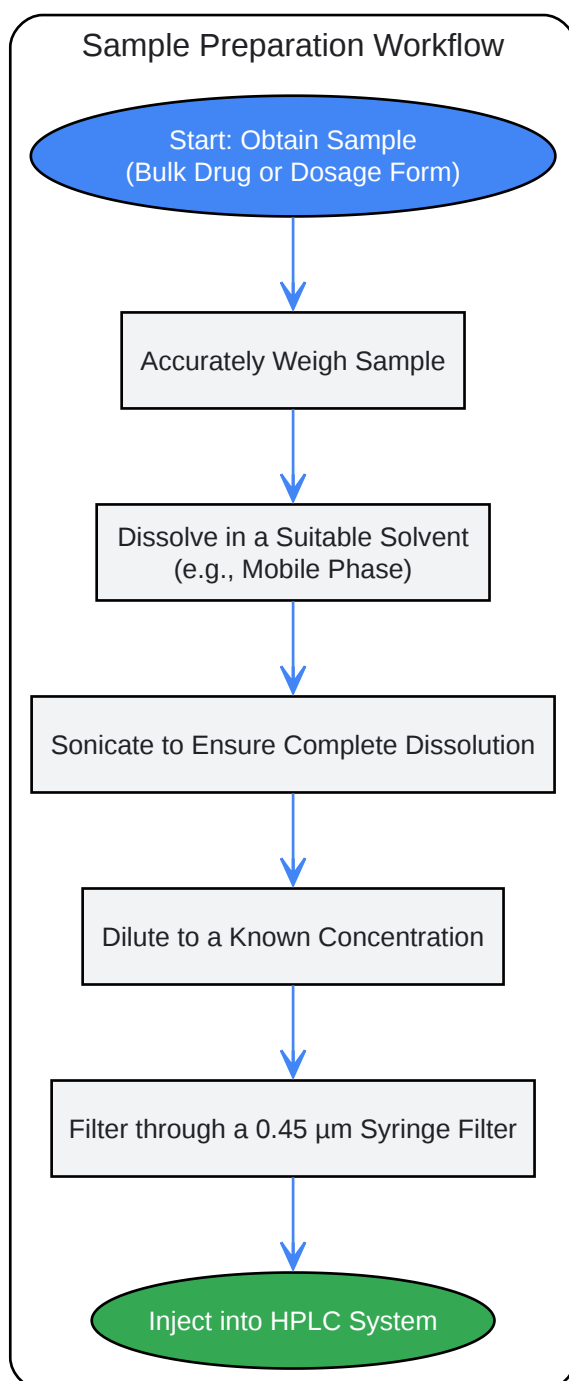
Sample Preparation Workflow

Start: Obtain Sample
(Bulk Drug or Dosage Form)

Accurately Weigh Sample

Dissolve in a Suitable Solvent
(e.g., Mobile Phase)

Sonicate to Ensure Complete Dissolution

Dilute to a Known Concentration

Filter through a 0.45 µm Syringe Filter

Inject into HPLC System